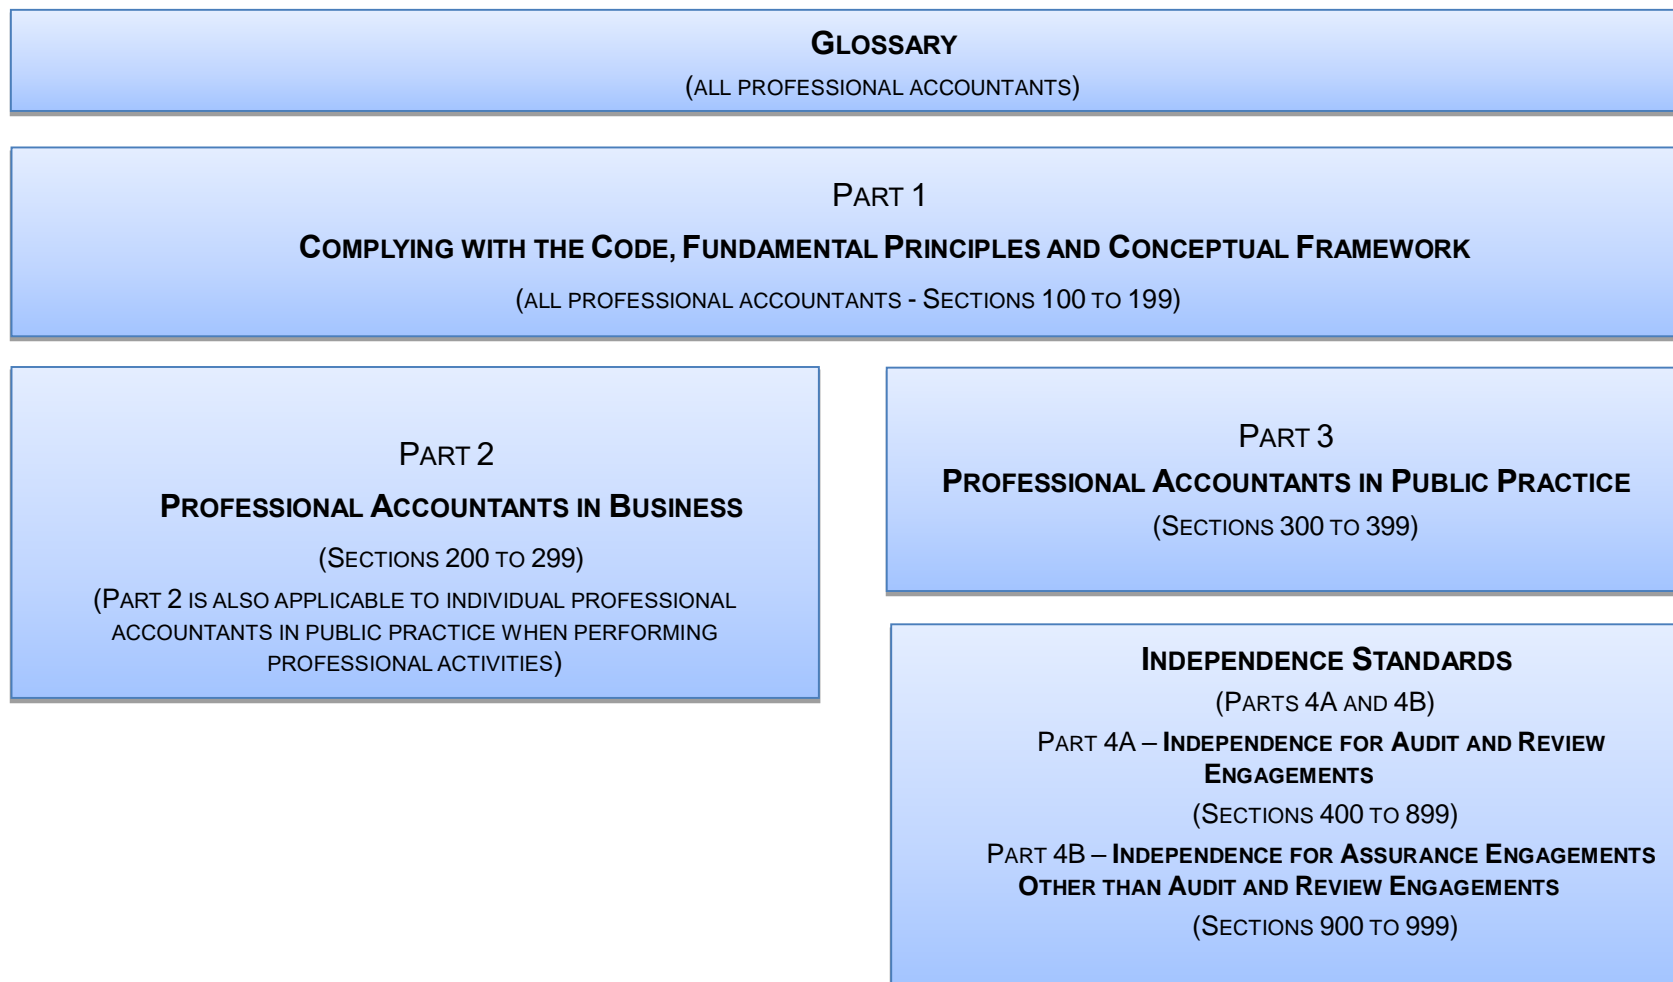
GLOSSARY
(ALL PROFESSIONAL ACCOUNTANTS)

PART 1
COMPLYING WITH THE CODE, FUNDAMENTAL PRINCIPLES AND CONCEPTUAL FRAMEWORK
(ALL PROFESSIONAL ACCOUNTANTS - SECTIONS 100 TO 199)

PART 2
PROFESSIONAL ACCOUNTANTS IN BUSINESS
(SECTIONS 200 TO 299)
(PART 2 IS ALSO APPLICABLE TO INDIVIDUAL PROFESSIONAL ACCOUNTANTS IN PUBLIC PRACTICE WHEN PERFORMING PROFESSIONAL ACTIVITIES)

PART 3
PROFESSIONAL ACCOUNTANTS IN PUBLIC PRACTICE
(SECTIONS 300 TO 399)

INDEPENDENCE STANDARDS
(PARTS 4A AND 4B)
PART 4A – INDEPENDENCE FOR AUDIT AND REVIEW ENGAGEMENTS
(SECTIONS 400 TO 899)
PART 4B – INDEPENDENCE FOR ASSURANCE ENGAGEMENTS OTHER THAN AUDIT AND REVIEW ENGAGEMENTS
(SECTIONS 900 TO 999)